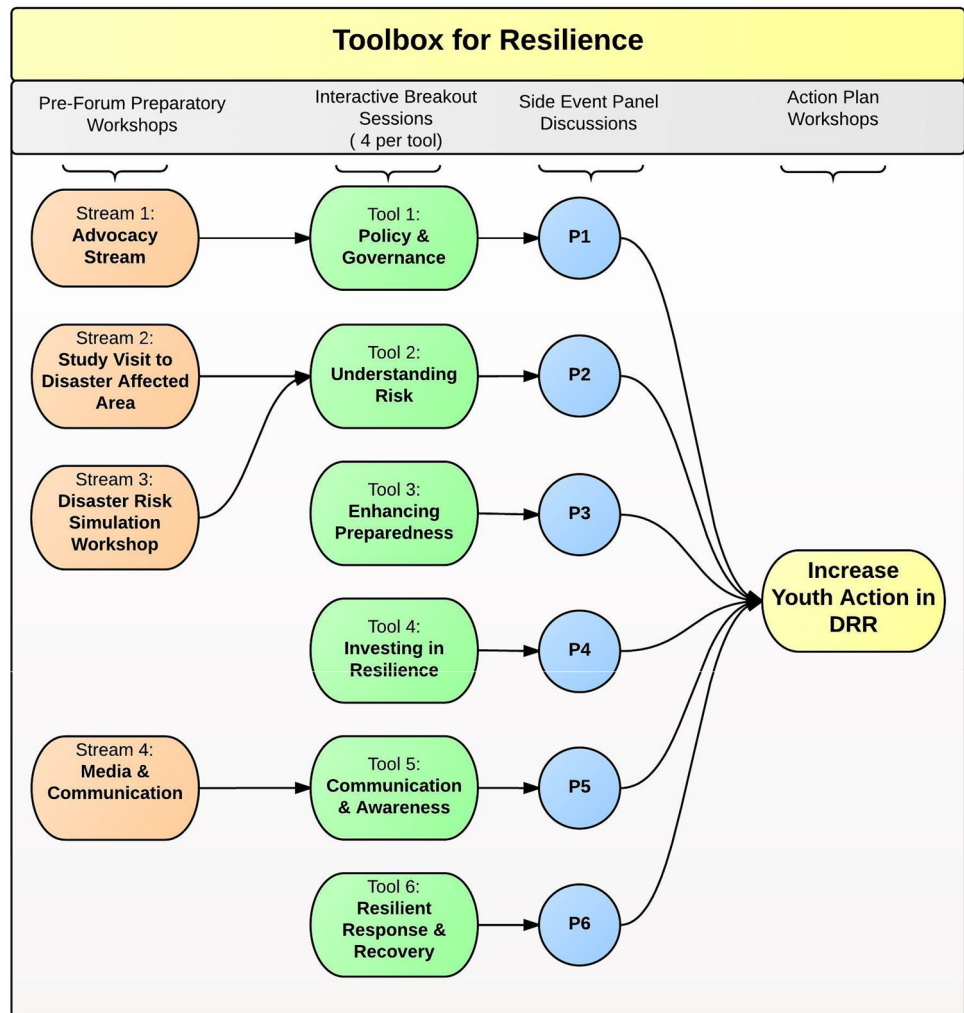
Toolbox for Resilience

Pre-Forum Preparatory Workshops

Interactive Breakout Sessions ( 4 per tool)

Side Event Panel Discussions

Action Plan Workshops

Stream 1: Advocacy Stream

Stream 2: Study Visit to Disaster Affected Area

Stream 3: Disaster Risk Simulation Workshop

Stream 4: Media & Communication

Tool 1: Policy & Governance

Tool 2: Understanding Risk

Tool 3: Enhancing Preparedness

Tool 4: Investing in Resilience

Tool 5: Communication & Awareness

Tool 6: Resilient Response & Recovery

P1

P2

P3

P4

P5

P6

Increase Youth Action in DRR